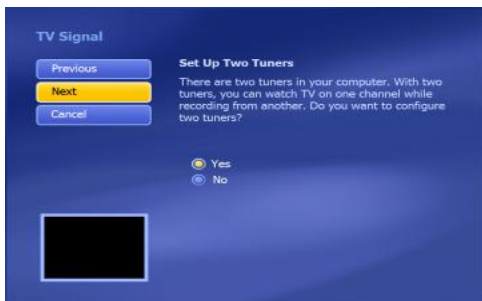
TV Signal

Previous

Next

Cancel

Set Up Two Tuners

There are two tuners in your computer. With two tuners, you can watch TV on one channel while recording from another. Do you want to configure two tuners?

Yes

No